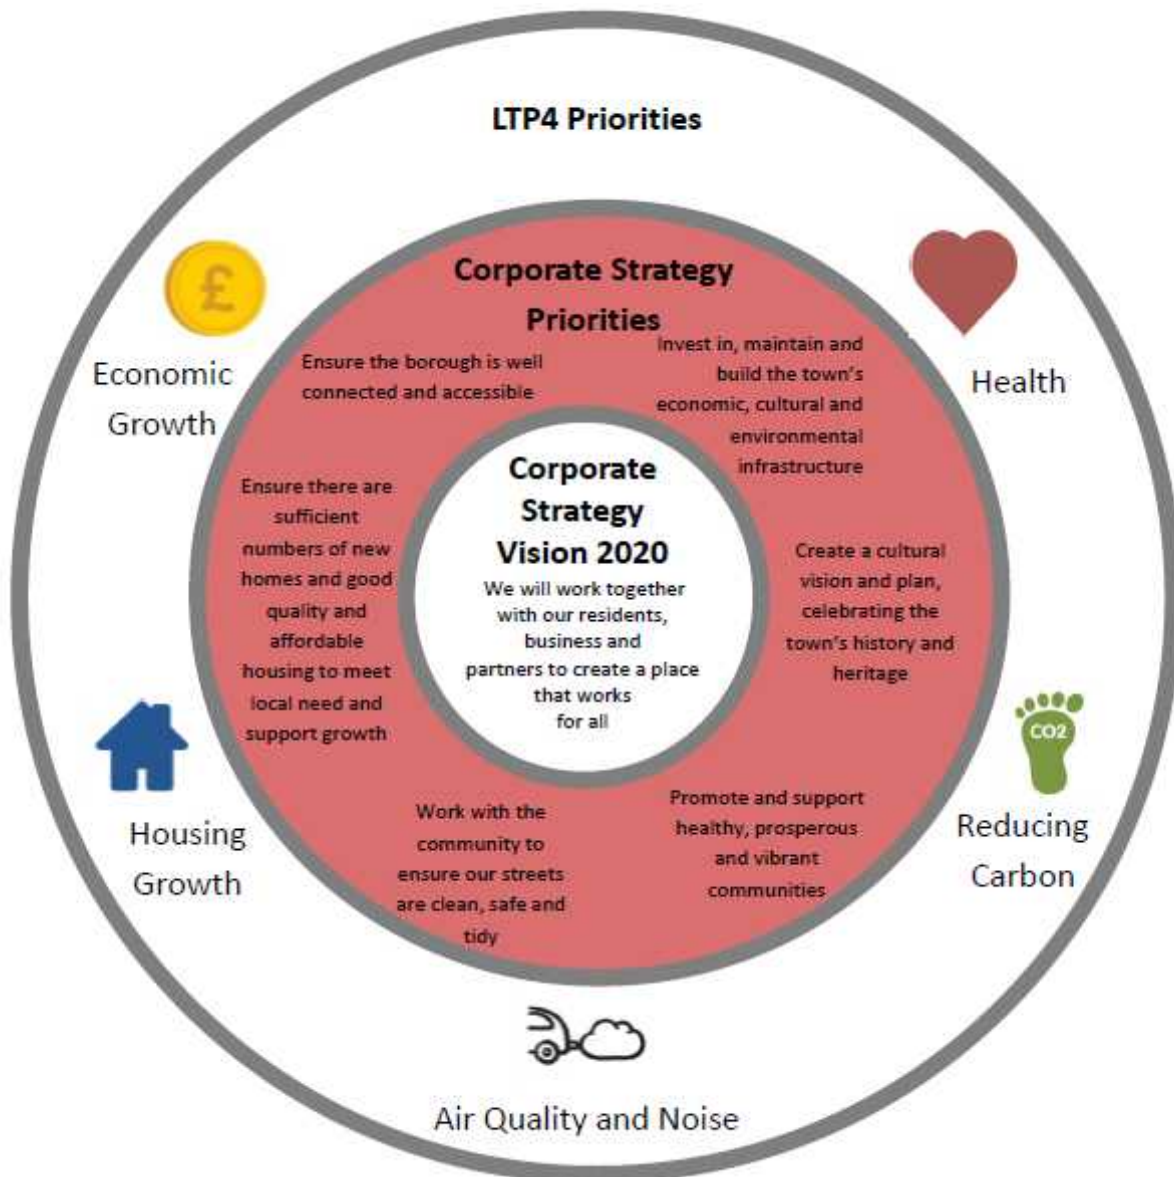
LTP4 Priorities

£

Economic Growth

Health

Corporate Strategy Priorities

Ensure the borough is well connected and accessible

Invest in, maintain and build the town's economic, cultural and environmental infrastructure

Corporate Strategy Vision 2020

We will work together with our residents, business and partners to create a place that works for all

Ensure there are sufficient numbers of new homes and good quality and affordable housing to meet local need and support growth

Create a cultural vision and plan, celebrating the town's history and heritage

Work with the community to ensure our streets are clean, safe and tidy

Promote and support healthy, prosperous and vibrant communities

Housing Growth

CO2

Reducing Carbon

Air Quality and Noise